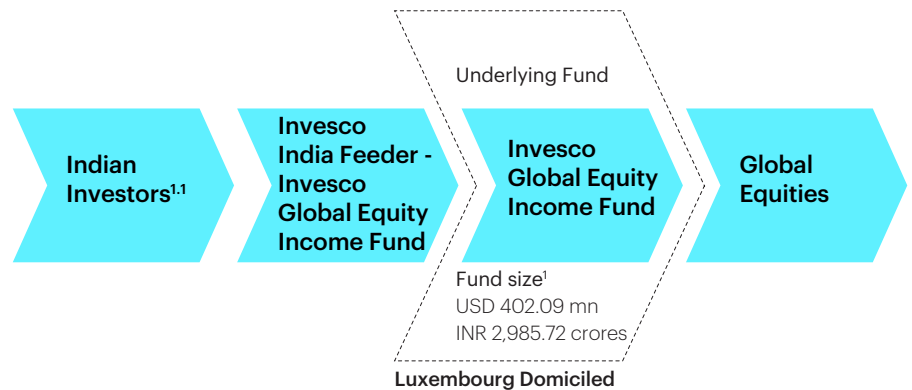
Indian Investors$^{1.1}$

Invesco India Feeder - Invesco Global Equity Income Fund

Underlying Fund

Invesco Global Equity Income Fund

Fund size$^{1}$
USD 402.09 mn
INR 2,985.72 crores

Global Equities

Luxembourg Domiciled